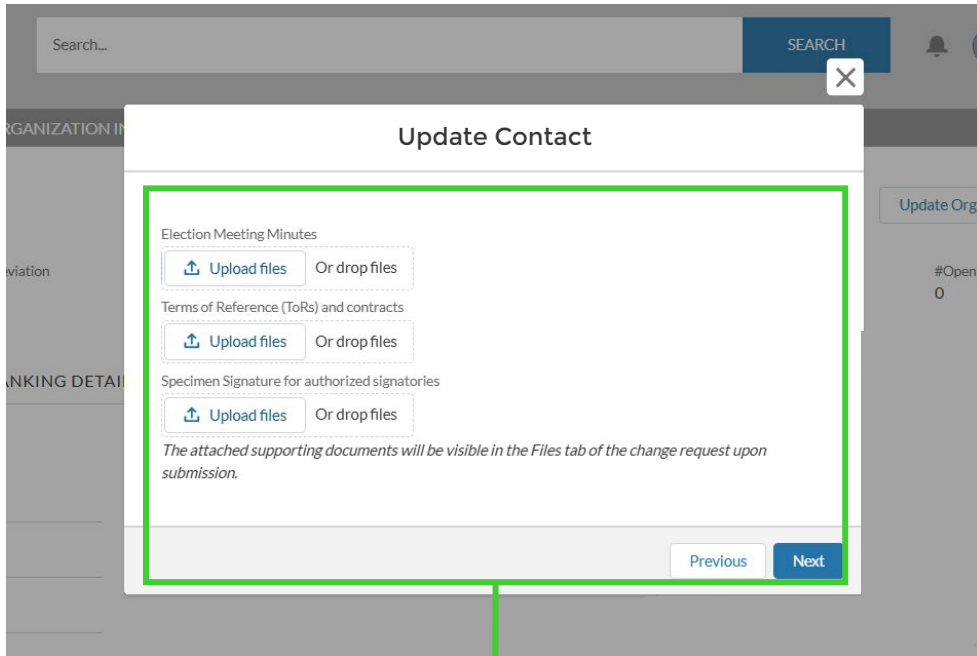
Search...

SEARCH

RGANIZATION IN

Update Org

eviation

#Open
0

ANKING DETAI

Update Contact

Election Meeting Minutes

Upload files Or drop files

Terms of Reference (ToRs) and contracts

Upload files Or drop files

Specimen Signature for authorized signatories

Upload files Or drop files

*The attached supporting documents will be visible in the Files tab of the change request upon submission.*

Previous Next